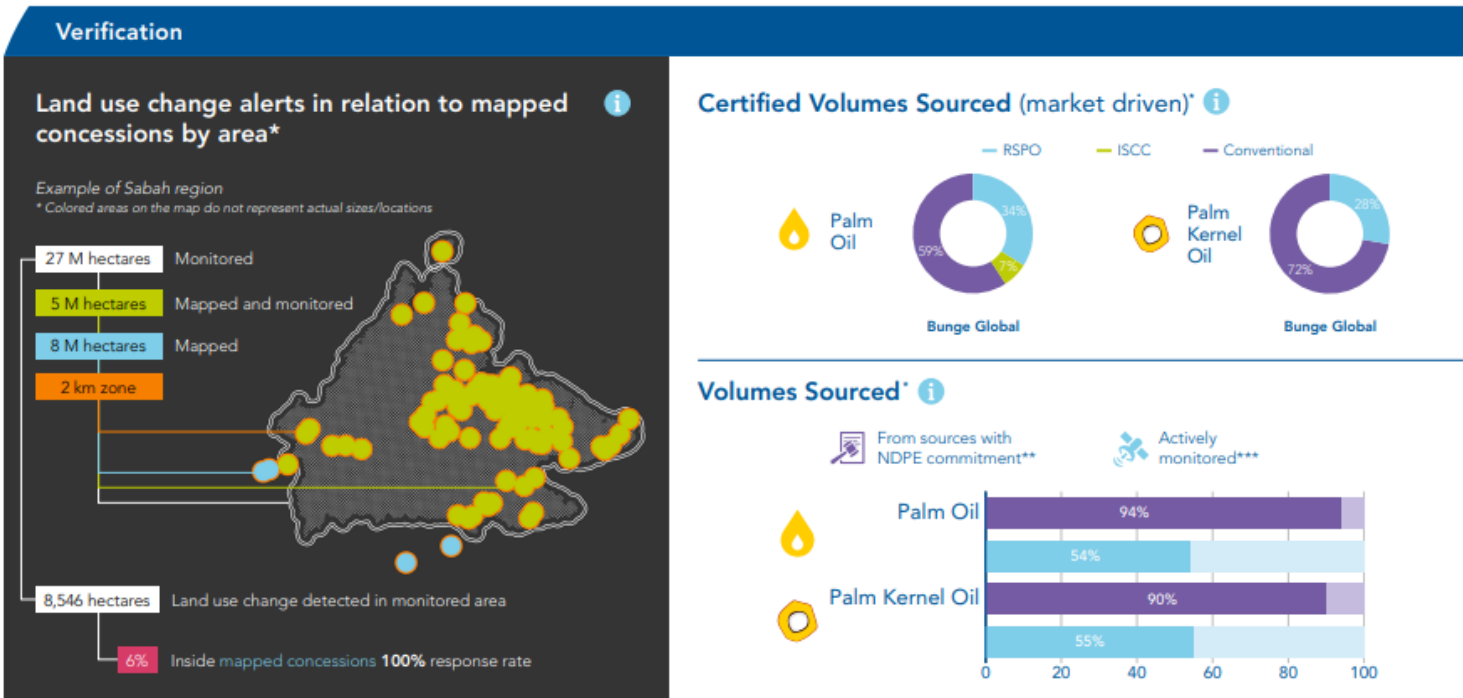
Verification

Land use change alerts in relation to mapped concessions by area*

Example of Sabah region
* Colored areas on the map do not represent actual sizes/locations

27 M hectares Monitored
5 M hectares Mapped and monitored
8 M hectares Mapped
2 km zone

8,546 hectares Land use change detected in monitored area

6% Inside mapped concessions 100% response rate

Certified Volumes Sourced (market driven)*

RSPO ISCC Conventional

Palm Oil
34%
7%
59%
Bunge Global

Palm Kernel Oil
28%
72%
Bunge Global

Volumes Sourced*

From sources with NDPE commitment**
Actively monitored***

Palm Oil
94%
54%

Palm Kernel Oil
90%
55%

0 20 40 60 80 100